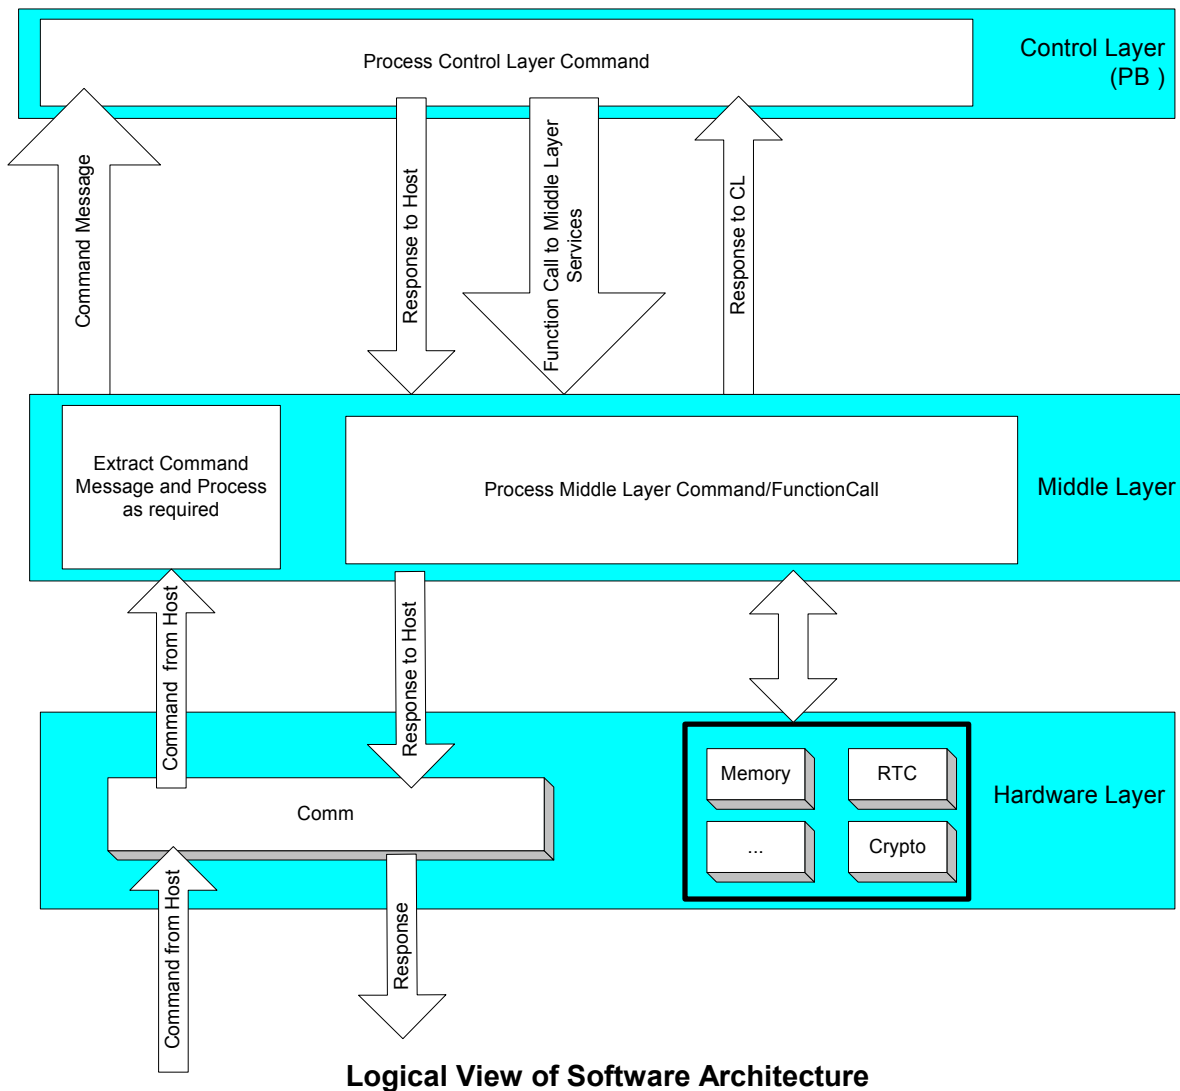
Process Control Layer Command

Control Layer
(PB )

Command Message

Response to Host

Function Call to Middle Layer Services

Response to CL

Extract Command Message and Process as required

Process Middle Layer Command/FunctionCall

Middle Layer

Command from Host

Response to Host

Memory

RTC

Hardware Layer

Comm

...

Crypto

Command from Host

Response

Logical View of Software Architecture